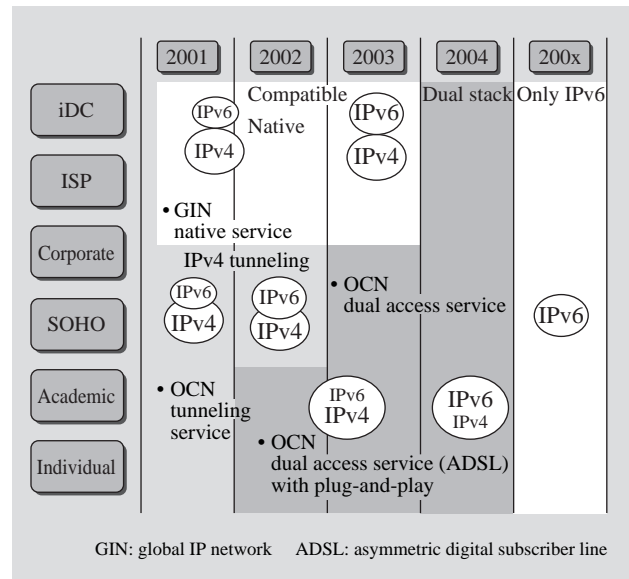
2001
2002
2003
2004
200x

iDC
ISP
Corporate
SOHO
Academic
Individual

Compatible
Native
IPv6
IPv4
IPv6
IPv4
Dual stack
Only IPv6

• GIN
native service

IPv4 tunneling
IPv6
IPv4
IPv6
IPv4

• OCN
dual access service

IPv6

• OCN
tunneling
service

IPv6
IPv4
IPv6
IPv4

• OCN
dual access service (ADSL)
with plug-and-play

GIN: global IP network ADSL: asymmetric digital subscriber line